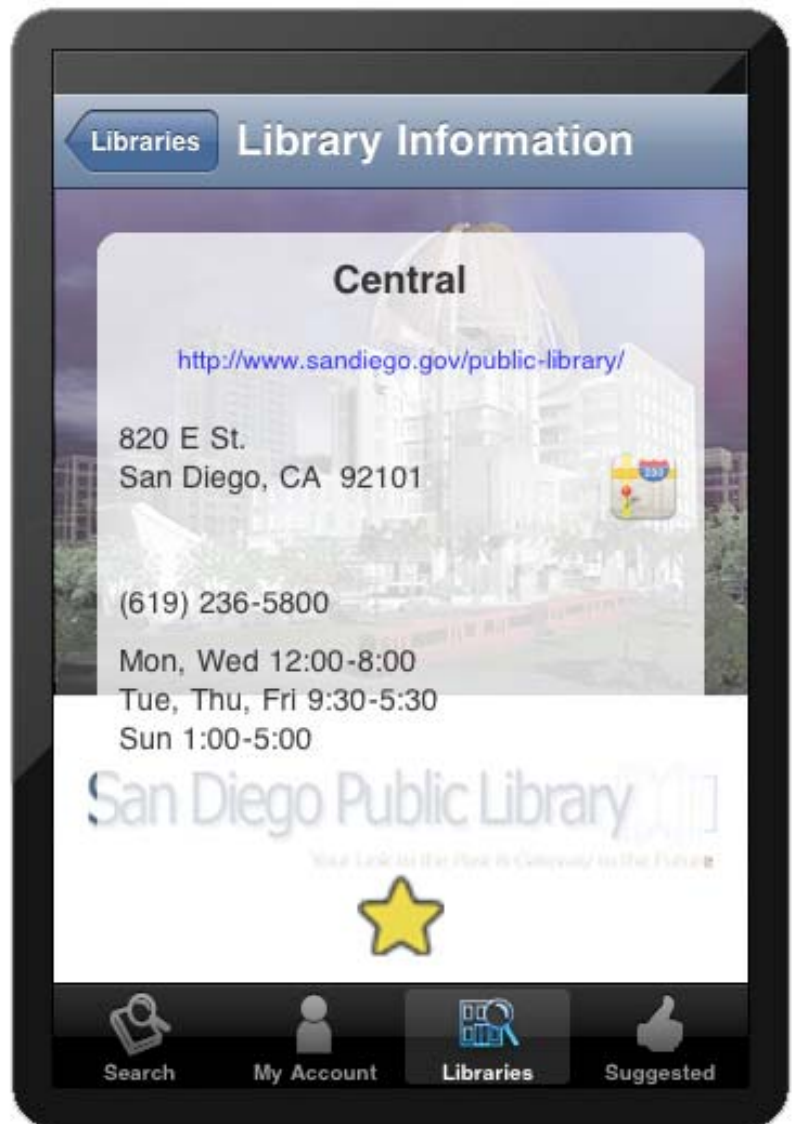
Libraries
Library Information

Central

http://www.sandiego.gov/public-library/

820 E St.
San Diego, CA 92101

(619) 236-5800

Mon, Wed 12:00-8:00
Tue, Thu, Fri 9:30-5:30
Sun 1:00-5:00

San Diego Public Library

Your Link to the Past & Gateway to the Future

Search
My Account
Libraries
Suggested